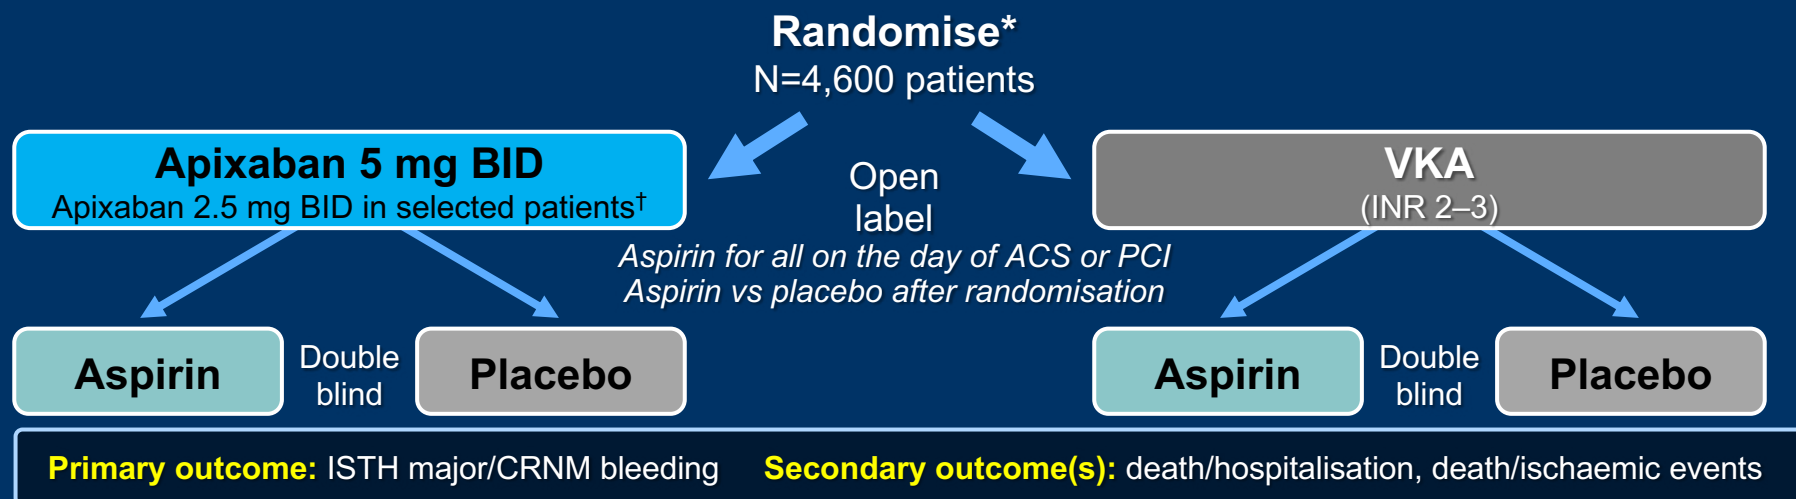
Randomise*
N=4,600 patients

Apixaban 5 mg BID
Apixaban 2.5 mg BID in selected patients$^{\dagger}$

Open label

VKA
(INR 2–3)

*Aspirin for all on the day of ACS or PCI*
*Aspirin vs placebo after randomisation*

Aspirin

Double blind

Placebo

Aspirin

Double blind

Placebo

Primary outcome: ISTH major/CRNM bleeding   Secondary outcome(s): death/hospitalisation, death/ischaemic events